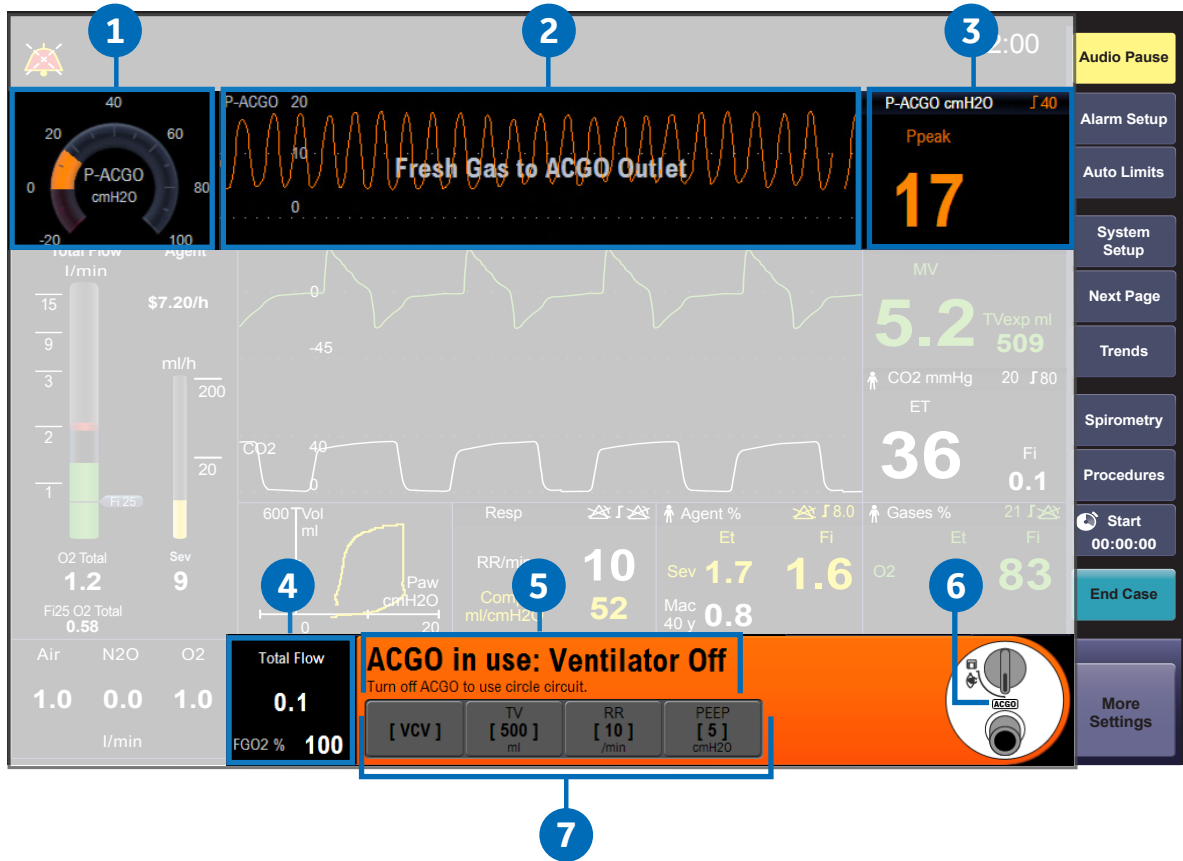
1 2 3

2:00

Audio Pause

40
20 60
0 80
-20 100
P-ACGO
cmH2O

P-ACGO 20
10
0
Fresh Gas to ACGO Outlet

P-ACGO cmH2O ʃ40
Ppeak
17

Alarm Setup
Auto Limits
System Setup
Next Page
Trends
Spirometry
Procedures
Start 00:00:00
End Case
More Settings

Total Flow l/min Agent
15
9
3
2
1
$7.20/h
ml/h
200
20
Fi25
O2 Total 1.2
Sev 9
Fi25 O2 Total 0.58

0
-45
CO2 40
0

MV
5.2
TVexp ml 509
CO2 mmHg 20 ʃ80
ET
36
Fi 0.1

600 Vol ml
Paw cmH2O
0 20

Resp
RR/min 10
Comp ml/cmH2O 52

Agent % ʃ8.0
Et Fi
Sev 1.7 1.6
Mac 40 y 0.8

Gases % 21 ʃ
Et Fi
O2 83

Air N2O O2
1.0 0.0 1.0
l/min

4
Total Flow
0.1
FGO2 % 100

5
ACGO in use: Ventilator Off
Turn off ACGO to use circle circuit.
[ VCV ]
TV [ 500 ] ml
RR [ 10 ] /min
PEEP [ 5 ] cmH2O

6
ACGO

7